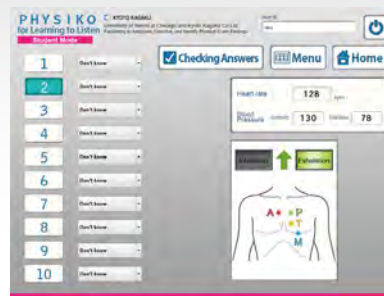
PHYSIKO for Learning to Listen
Student Mode
© KYOTO KAGAKU
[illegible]

Checking Answers
Menu
Home

1 Don't know
2 Don't know
3 Don't know
4 Don't know
5 Don't know
6 Don't know
7 Don't know
8 Don't know
9 Don't know
10 Don't know

Heart rate 128 bpm
Blood Pressure Systolic 130 Diastolic 78

Inhalation
Exhalation

A
P
T
M